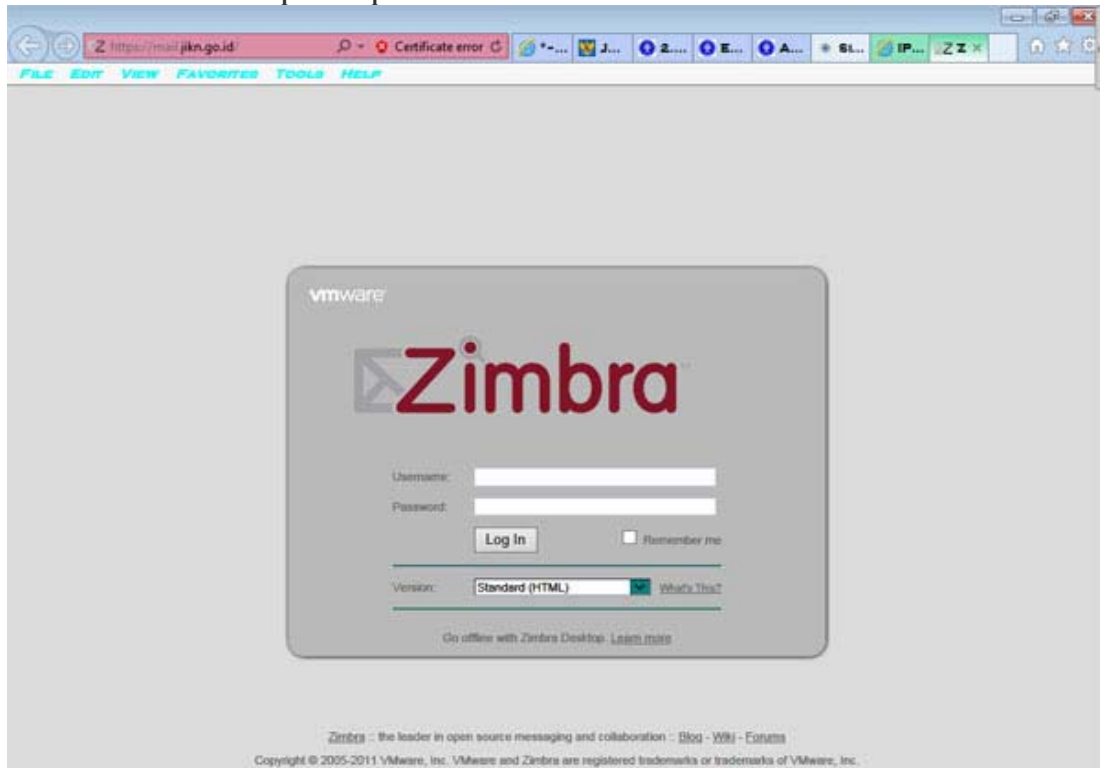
https://mail.jkn.go.id/ Certificate error

*-... J... 2... E... A... SL... IP... Z Z ×

FILE EDIT VIEW FAVORITES TOOLS HELP

vmware

Zimbra

Username:

Password:

Log In

Remember me

Version: Standard (HTML) What's This?

Go offline with Zimbra Desktop. Learn more

Zimbra :: the leader in open source messaging and collaboration :: Blog - Wiki - Forums

Copyright © 2005-2011 VMware, Inc. VMware and Zimbra are registered trademarks or trademarks of VMware, Inc.